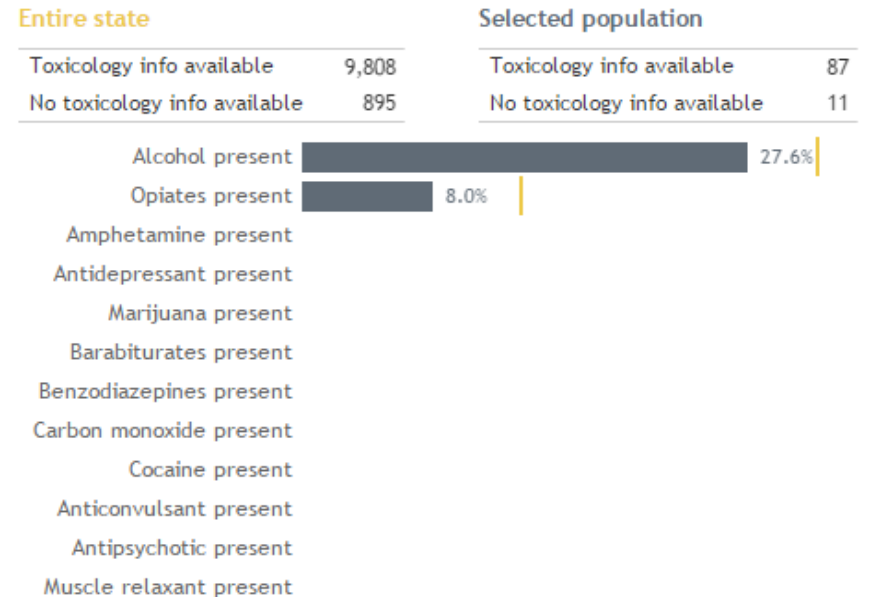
Entire state

| Toxicology info available | 9,808 |
|---|---|
| No toxicology info available | 895 |

Selected population

| Toxicology info available | 87 |
|---|---|
| No toxicology info available | 11 |

Alcohol present 27.6%
Opiates present 8.0%
Amphetamine present
Antidepressant present
Marijuana present
Barabiturates present
Benzodiazepines present
Carbon monoxide present
Cocaine present
Anticonvulsant present
Antipsychotic present
Muscle relaxant present